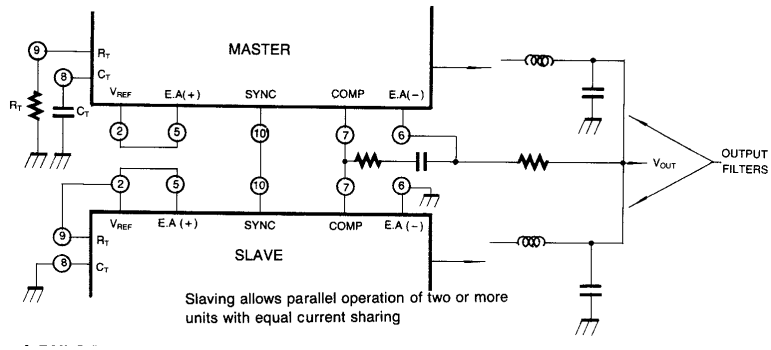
MASTER

9 $R_T$

8 $C_T$

$R_T$ $C_T$

$V_{REF}$ E.A(+) SYNC COMP E.A(−)

2 5 10 7 6

$V_{OUT}$

OUTPUT FILTERS

2 5 10 7 6

$V_{REF}$ E.A(+) SYNC COMP E.A(−)

9 $R_T$

SLAVE

8 $C_T$

Slaving allows parallel operation of two or more units with equal current sharing